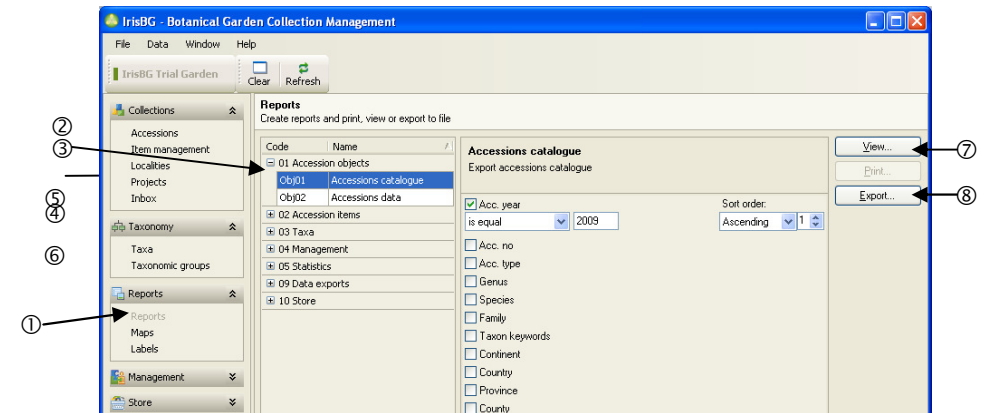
IrisBG - Botanical Garden Collection Management

File Data Window Help

IrisBG Trial Garden

Clear Refresh

Collections

Accessions
Item management
Localities
Projects
Inbox

Taxonomy

Taxa
Taxonomic groups

Reports

Reports
Maps
Labels

Management

Store

②
③
⑤
④
⑥
①

Reports
Create reports and print, view or export to file

| Code | Name |
|---|---|
| ⊟ 01 Accession objects | |
| Obj01 | Accessions catalogue |
| Obj02 | Accessions data |
| ⊞ 02 Accession items | |
| ⊞ 03 Taxa | |
| ⊞ 04 Management | |
| ⊞ 05 Statistics | |
| ⊞ 09 Data exports | |
| ⊞ 10 Store | |

Accessions catalogue
Export accessions catalogue

Acc. year
is equal 2009
Sort order:
Ascending 1
Acc. no
Acc. type
Genus
Species
Family
Taxon keywords
Continent
Country
Province
County

View...
Print...
Export...

⑦
⑧